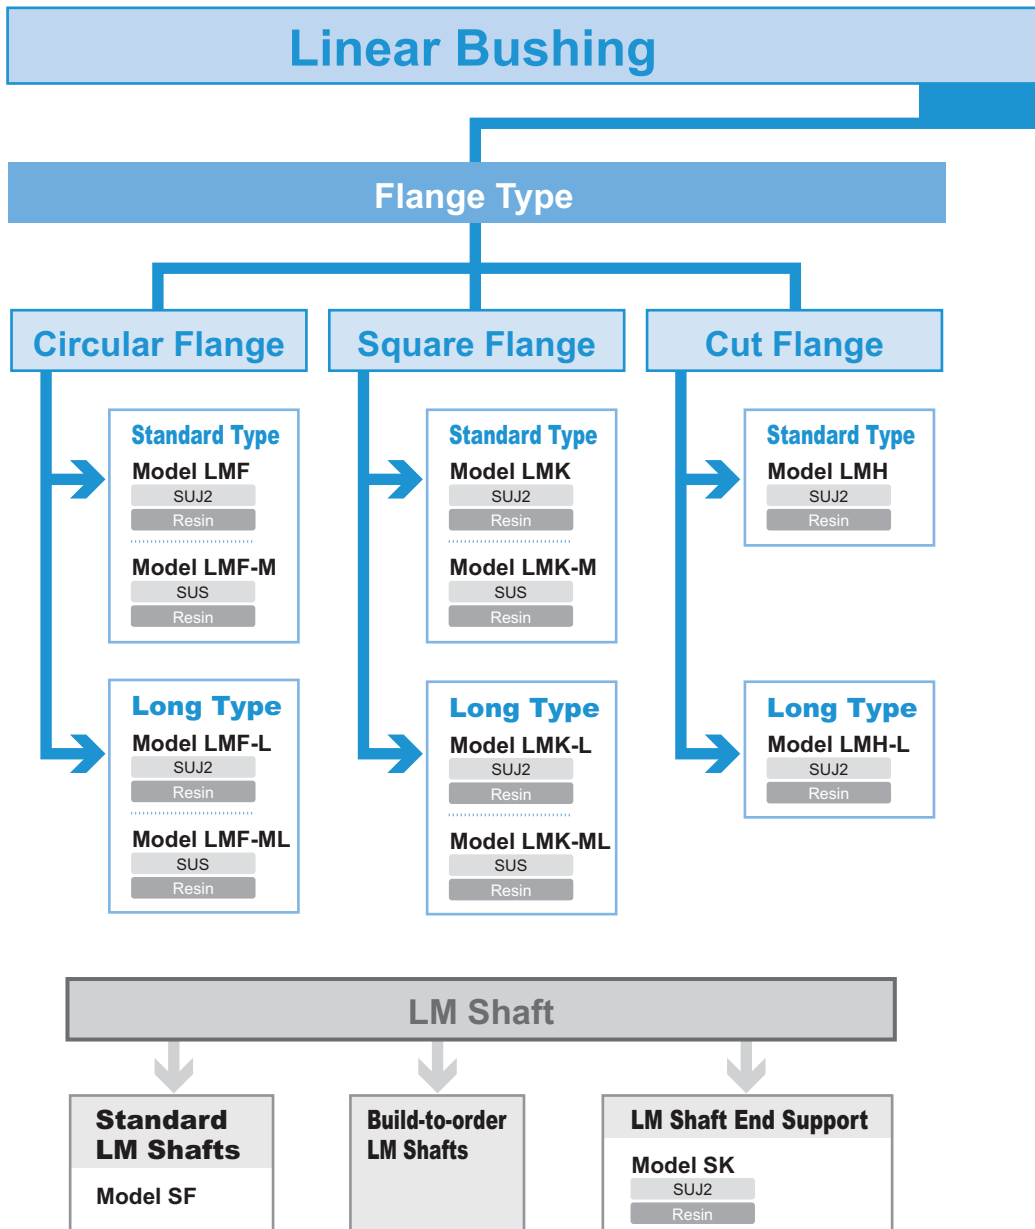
Linear Bushing

Flange Type

Circular Flange

Standard Type
Model LMF
SUJ2
Resin

Model LMF-M
SUS
Resin

Long Type
Model LMF-L
SUJ2
Resin

Model LMF-ML
SUS
Resin

Square Flange

Standard Type
Model LMK
SUJ2
Resin

Model LMK-M
SUS
Resin

Long Type
Model LMK-L
SUJ2
Resin

Model LMK-ML
SUS
Resin

Cut Flange

Standard Type
Model LMH
SUJ2
Resin

Long Type
Model LMH-L
SUJ2
Resin

LM Shaft

Standard LM Shafts
Model SF

Build-to-order LM Shafts

LM Shaft End Support
Model SK
SUJ2
Resin